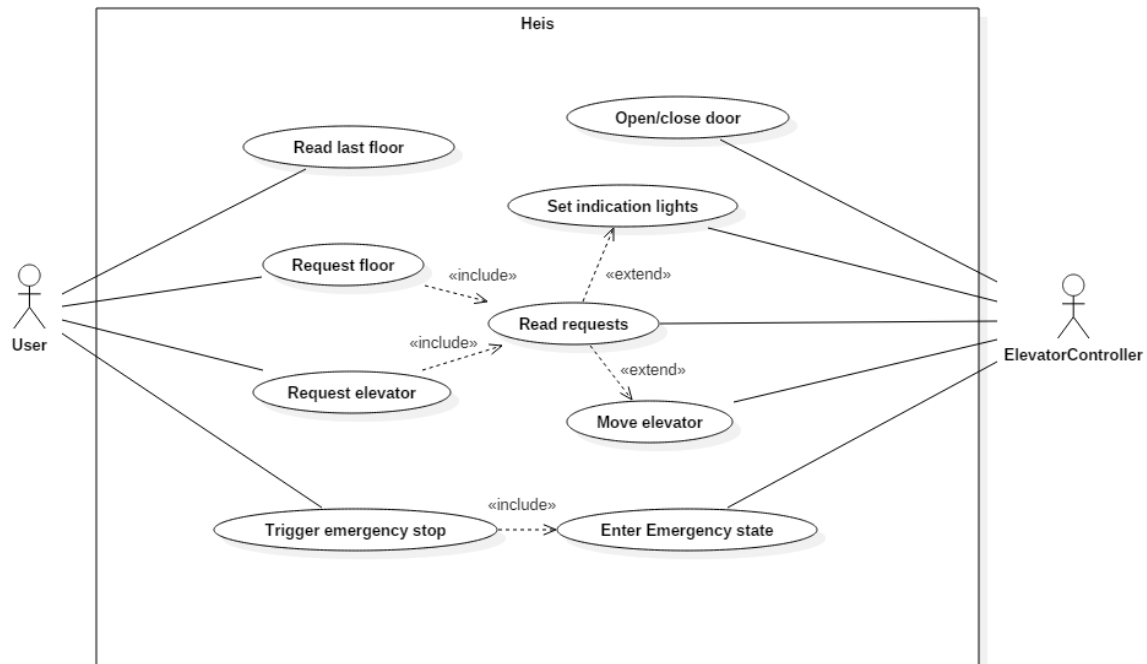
Heis

Open/close door

Read last floor

Set indication lights

User

Request floor

«include»

«extend»

Read requests

ElevatorController

«include»

«extend»

Request elevator

Move elevator

«include»

Trigger emergency stop

Enter Emergency state